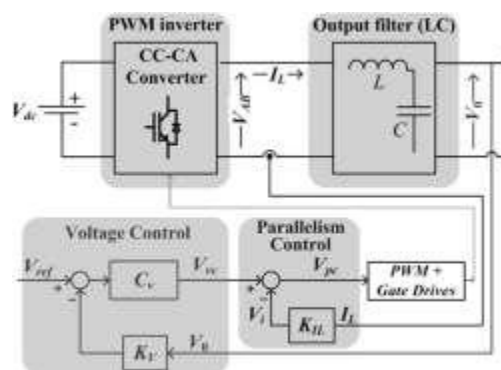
PWM inverter

Output filter (LC)

CC-CA Converter

$V_{dc}$

+

-

$-I_L \rightarrow$

$V_{AB}$

$L$

$C$

$V_o$

Voltage Control

Parallelism Control

$V_{ref}$

+

-

$C_v$

$V_{vc}$

+

-

$V_{pc}$

PWM + Gate Drives

$V_i$

$K_{IL}$

$I_L$

$K_V$

$V_B$